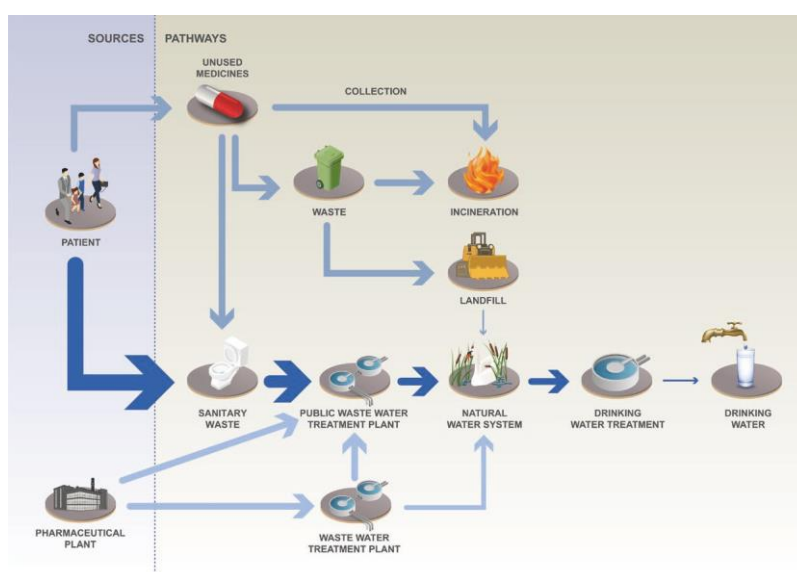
SOURCES PATHWAYS

UNUSED MEDICINES

COLLECTION

PATIENT

WASTE

INCINERATION

LANDFILL

SANITARY WASTE

PUBLIC WASTE WATER TREATMENT PLANT

NATURAL WATER SYSTEM

DRINKING WATER TREATMENT

DRINKING WATER

PHARMACEUTICAL PLANT

WASTE WATER TREATMENT PLANT